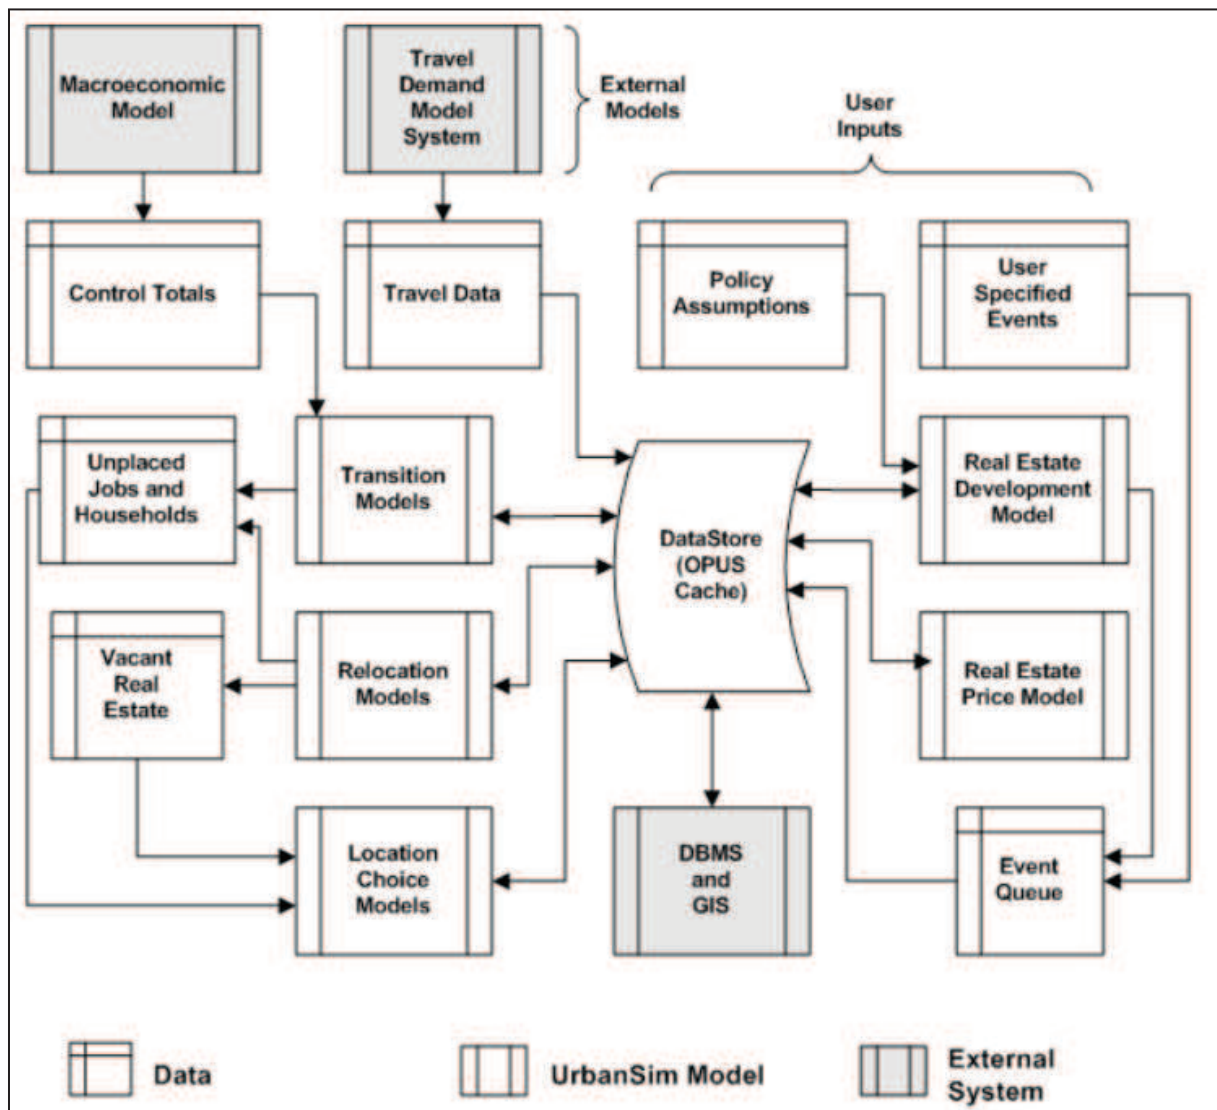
Macroeconomic Model

Travel Demand Model System

External Models

User Inputs

Control Totals

Travel Data

Policy Assumptions

User Specified Events

Unplaced Jobs and Households

Transition Models

DataStore (OPUS Cache)

Real Estate Development Model

Vacant Real Estate

Relocation Models

Real Estate Price Model

Location Choice Models

DBMS and GIS

Event Queue

Data

UrbanSim Model

External System